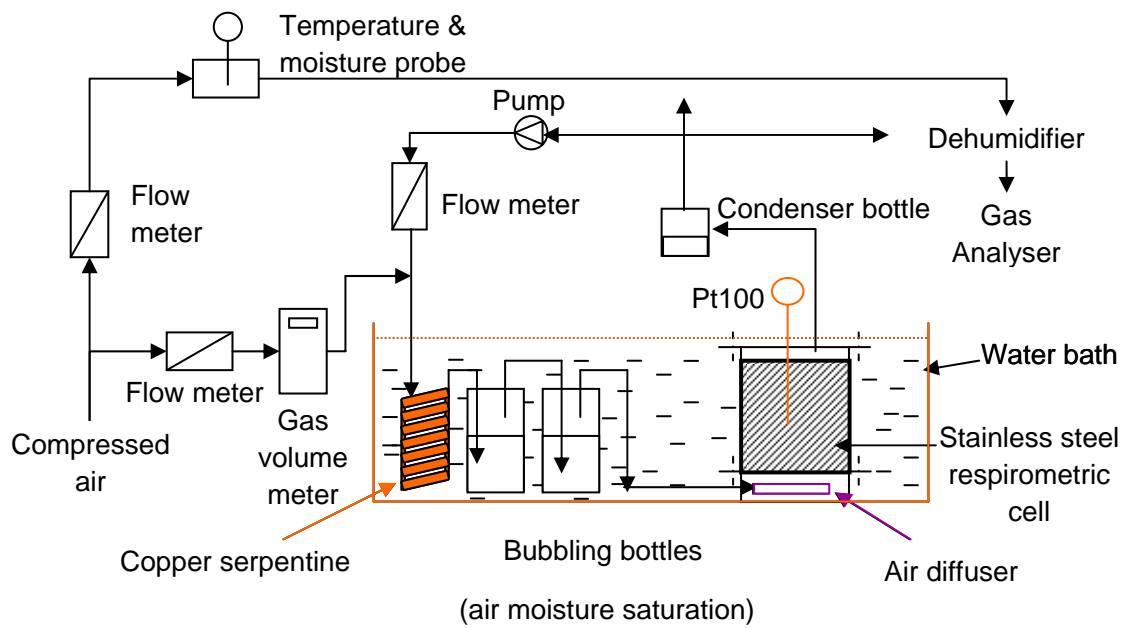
Temperature & moisture probe

Pump

Dehumidifier

Gas Analyser

Flow meter

Flow meter

Condenser bottle

Pt100

Water bath

Flow meter

Gas volume meter

Compressed air

Stainless steel respirometric cell

Copper serpentine

Bubbling bottles

(air moisture saturation)

Air diffuser